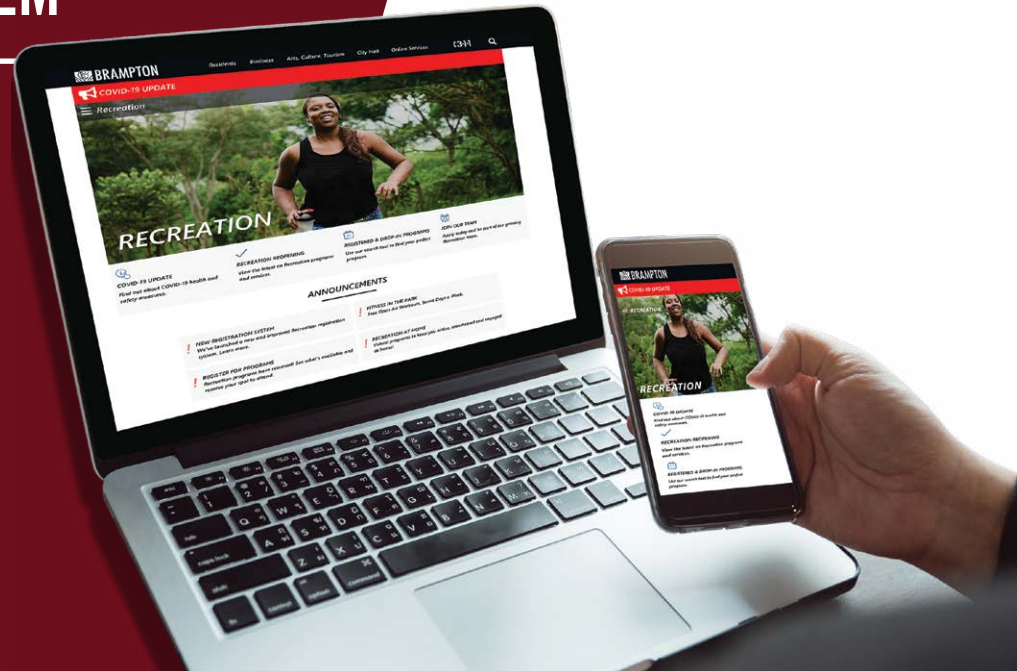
EM

BRAMPTON

Residents Business Arts, Culture, Tourism City Hall Online Services 311

COVID-19 UPDATE

Recreation

RECREATION

COVID-19 UPDATE
Find out about COVID-19 health and safety measures.

RECREATION REOPENING
View the latest on Recreation programs and services.

REGISTERED & DROP-IN PROGRAMS
Use our search tool to find your perfect program.

JOIN OUR TEAM
Apply today and be part of our growing Recreation team.

ANNOUNCEMENTS

NEW REGISTRATION SYSTEM
We've launched a new and improved Recreation registration system. Learn more.

FITNESS IN THE PARK
Free Open Air Workouts, Seven Days a Week.

REGISTER FOR PROGRAMS
Recreation programs have resumed! See what's available and reserve your spot to attend.

RECREATION AT HOME
Virtual programs to keep you active, entertained and engaged at home!

BRAMPTON

COVID-19 UPDATE

RECREATION

RECREATION

COVID-19 UPDATE
Find out about COVID-19 health and safety measures.

RECREATION REOPENING
View the latest on Recreation programs and services.

REGISTERED & DROP-IN PROGRAMS
Use our search tool to find your perfect program.